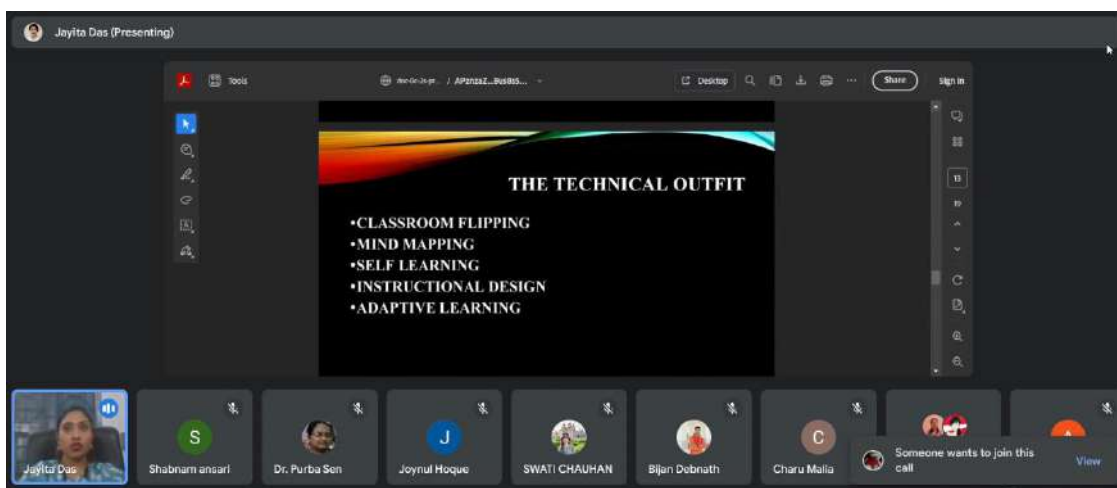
Jayita Das (Presenting)

Tools

/ APanzaZ...Busines...

Desktop

Share

Sign in

THE TECHNICAL OUTFIT

•CLASSROOM FLIPPING
•MIND MAPPING
•SELF LEARNING
•INSTRUCTIONAL DESIGN
•ADAPTIVE LEARNING

13

Jayita Das

S
Shabnam ansari

Dr. Purba Sen

J
Joynul Hoque

SWATI CHAUHAN

Bijan Debnath

C
Charu Malla

Someone wants to join this call

View